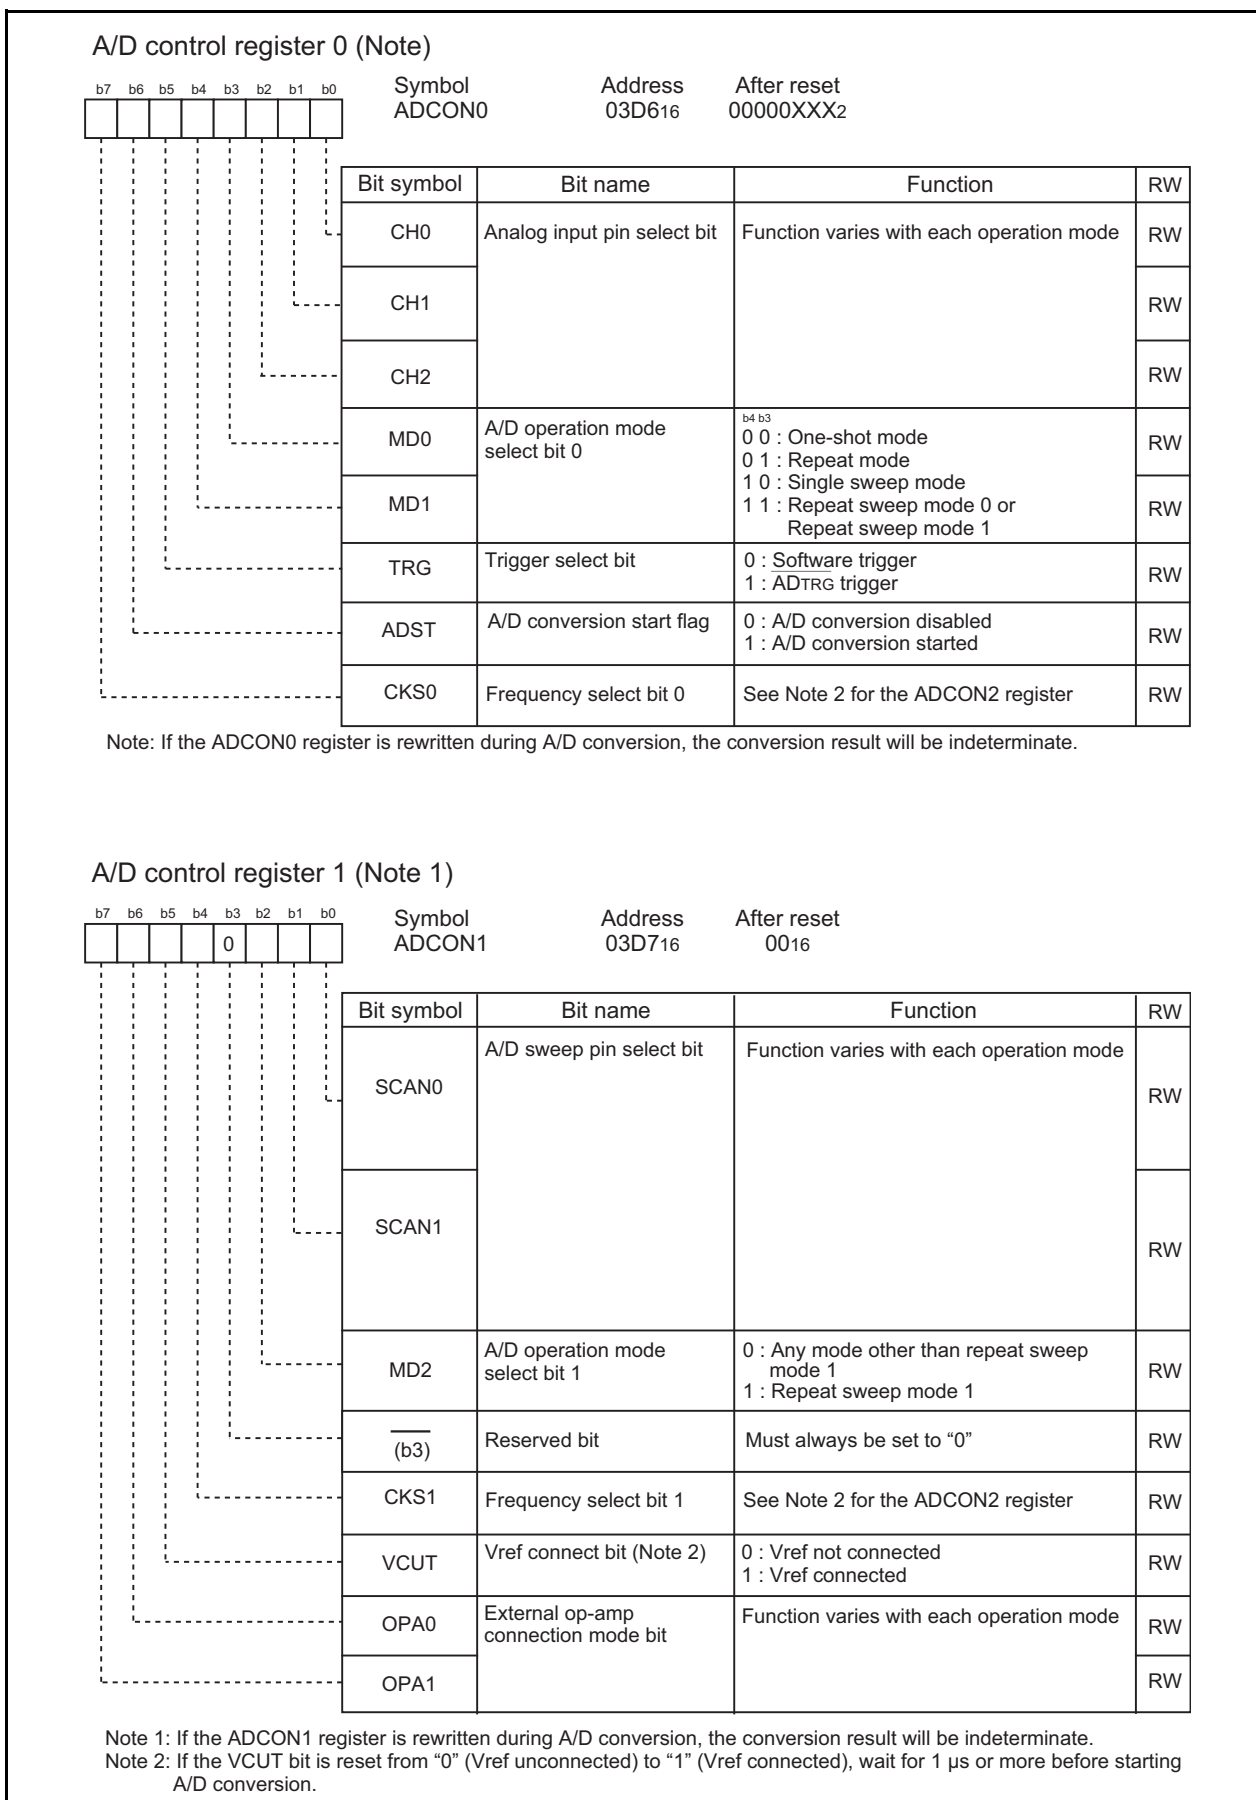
A/D control register 0 (Note)

b7 b6 b5 b4 b3 b2 b1 b0

Symbol ADCON0 Address $03D6_{16}$ After reset $00000XXX_2$

| Bit symbol | Bit name | Function | RW |
|---|---|---|---|
| CH0 | Analog input pin select bit | Function varies with each operation mode | RW |
| CH1 | | | RW |
| CH2 | | | RW |
| MD0 | A/D operation mode select bit 0 | b4 b3<br>0 0 : One-shot mode<br>0 1 : Repeat mode<br>1 0 : Single sweep mode<br>1 1 : Repeat sweep mode 0 or Repeat sweep mode 1 | RW |
| MD1 | | | RW |
| TRG | Trigger select bit | 0 : Software trigger<br>1 : $\overline{ADTRG}$ trigger | RW |
| ADST | A/D conversion start flag | 0 : A/D conversion disabled<br>1 : A/D conversion started | RW |
| CKS0 | Frequency select bit 0 | See Note 2 for the ADCON2 register | RW |

Note: If the ADCON0 register is rewritten during A/D conversion, the conversion result will be indeterminate.

A/D control register 1 (Note 1)

b7 b6 b5 b4 b3 b2 b1 b0
0

Symbol ADCON1 Address $03D7_{16}$ After reset $00_{16}$

| Bit symbol | Bit name | Function | RW |
|---|---|---|---|
| SCAN0 | A/D sweep pin select bit | Function varies with each operation mode | RW |
| SCAN1 | | | RW |
| MD2 | A/D operation mode select bit 1 | 0 : Any mode other than repeat sweep mode 1<br>1 : Repeat sweep mode 1 | RW |
| (b3) | Reserved bit | Must always be set to "0" | RW |
| CKS1 | Frequency select bit 1 | See Note 2 for the ADCON2 register | RW |
| VCUT | Vref connect bit (Note 2) | 0 : Vref not connected<br>1 : Vref connected | RW |
| OPA0 | External op-amp connection mode bit | Function varies with each operation mode | RW |
| OPA1 | | | RW |

Note 1: If the ADCON1 register is rewritten during A/D conversion, the conversion result will be indeterminate.
Note 2: If the VCUT bit is reset from "0" (Vref unconnected) to "1" (Vref connected), wait for 1 µs or more before starting A/D conversion.